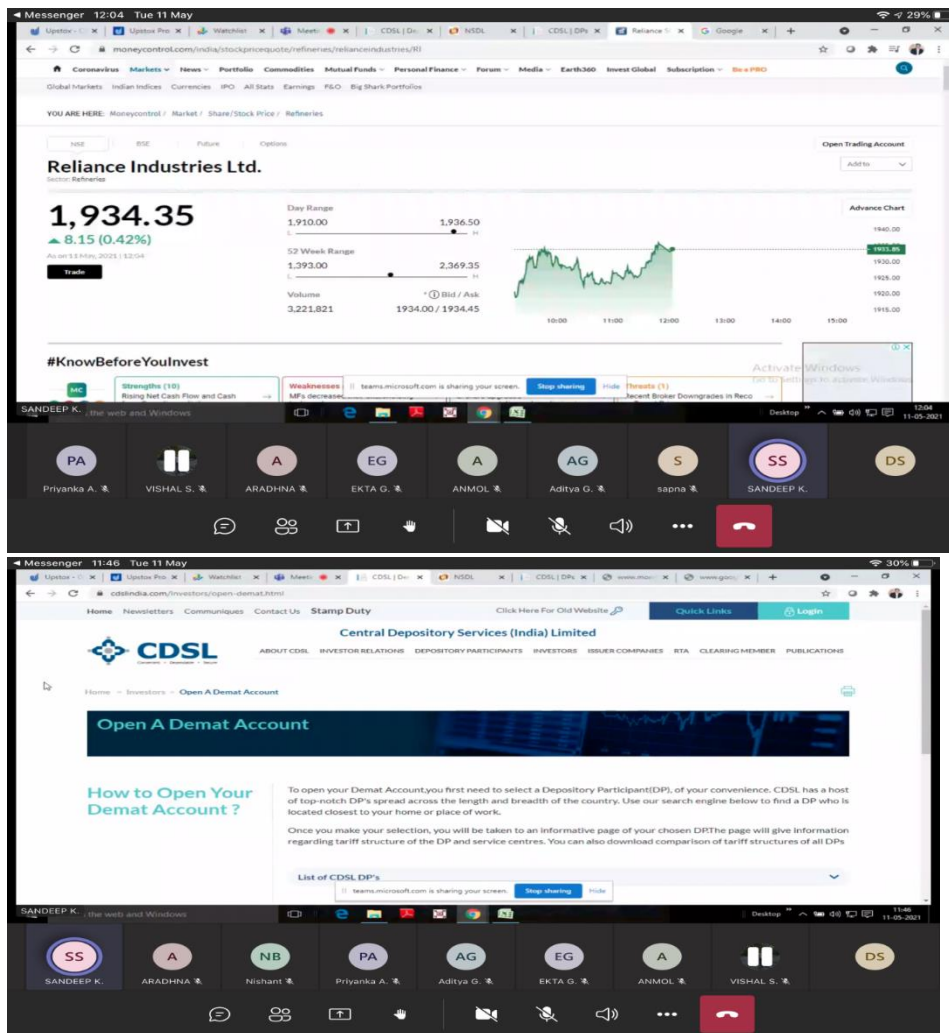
◄ Messenger 12:04 Tue 11 May 29%

Upstox · C × | Upstox Pro × | Watchlist × | Meeti × | CDSL | De × | NSDL × | CDSL | DPs × | Reliance × | Google × | +

moneycontrol.com/india/stockpricequote/refineries/relianceindustries/RI

Coronavirus Markets News Portfolio Commodities Mutual Funds Personal Finance Forum Media Earth360 Invest Global Subscription Be a PRO

Global Markets Indian Indices Currencies IPO All Stats Earnings F&O Big Shark Portfolios

YOU ARE HERE: Moneycontrol / Market / Share/Stock Price / Refineries

NSE BSE Future Options

Open Trading Account

Reliance Industries Ltd.

Sector: Refineries

Add to

1,934.35

▲ 8.15 (0.42%)

As on 11 May, 2021 | 12:04

Trade

Day Range

1,910.00 1,936.50

L H

52 Week Range

1,393.00 2,369.35

L H

Volume

3,221,821

Bid / Ask

1934.00 / 1934.45

Advance Chart

1940.00

1933.85

1930.00

1925.00

1920.00

1915.00

10:00 11:00 12:00 13:00 14:00 15:00

#KnowBeforeYouInvest

MC

Strengths (10)

Rising Net Cash Flow and Cash

Weaknesses

MFs decreased

teams.microsoft.com is sharing your screen. Stop sharing Hide

Threats (1)

Recent Broker Downgrades in Reco

Activate Windows

Go to Settings to activate Windows.

SANDEEP K. the web and Windows

Desktop 12:04 11-05-2021

PA Priyanka A. | VISHAL S. | A ARADHNA | EG EKTA G. | A ANMOL | AG Aditya G. | S sapna | SS SANDEEP K. | DS

◄ Messenger 11:46 Tue 11 May 30%

Upstox · C × | Upstox Pro × | Watchlist × | Meeti × | CDSL | De × | NSDL × | CDSL | DPs × | www.mon × | www.goo × | +

cdslindia.com/Investors/open-demat.html

Home Newsletters Communiques Contact Us Stamp Duty

Click Here For Old Website

Quick Links

Login

CDSL

Central Depository Services (India) Limited

ABOUT CDSL INVESTOR RELATIONS DEPOSITORY PARTICIPANTS INVESTORS ISSUER COMPANIES RTA CLEARING MEMBER PUBLICATIONS

Home → Investors → Open A Demat Account

Open A Demat Account

How to Open Your Demat Account ?

To open your Demat Account,you first need to select a Depository Participant(DP), of your convenience. CDSL has a host of top-notch DP's spread across the length and breadth of the country. Use our search engine below to find a DP who is located closest to your home or place of work.

Once you make your selection, you will be taken to an informative page of your chosen DP.The page will give information regarding tariff structure of the DP and service centres. You can also download comparison of tariff structures of all DPs

List of CDSL DP's

teams.microsoft.com is sharing your screen. Stop sharing Hide

SANDEEP K. the web and Windows

Desktop 11:46 11-05-2021

SS SANDEEP K. | A ARADHNA | NB Nishant | PA Priyanka A. | AG Aditya G. | EG EKTA G. | A ANMOL | VISHAL S. | DS